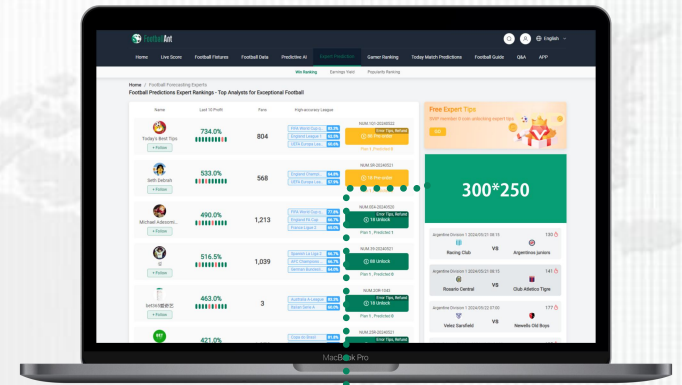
FootballAnt

English

Home Live Score Football Fixtures Football Data Predictive AI Expert Prediction Gamer Ranking Today Match Predictions Football Guide Q&A APP

Win Ranking Earnings Yield Popularity Ranking

Home / Football Forecasting Experts

Football Predictions Expert Rankings - Top Analysts for Exceptional Football

| Name | Last 10 Profit | Fans | High-accuracy Leagues | |
|---|---|---|---|---|
| Today's Best Tips + Follow | 734.0% | 804 | FIFA World Cup q... England League ... UEFA Europa Lea... | NUM:101-20240521 Error Tips, Refund 10 Unlock Plan 1, Predicted 0 |
| Seth Debrah + Follow | 533.0% | 568 | England Champi... England FA Cup | NUM:59-20240521 10 Unlock |
| Michael Adesomi... + Follow | 490.0% | 1,213 | FIFA World Cup q... England FA Cup Poland Liga 1 | NUM:004-20240521 Error Tips, Refund 10 Unlock Plan 1, Predicted 0 |
| + Follow | 516.5% | 1,039 | Spanish La Liga 2 AFC Champions ... German Bundesli... | NUM:39-20240521 08 Unlock Plan 1, Predicted 0 |
| Seth... + Follow | 463.0% | 3 | Australia A-League Danish Serie A | NUM:209-1040 Error Tips, Refund 10 Unlock Plan 1, Predicted 0 |
| | 421.0% | | | NUM:209-20240521 |

Free Expert Tips
VIP member to free unlocking expert tips
GO

300*250

Argentine Division 1 2024/05/21 08:15 130
Racing Club VS Argentinos juniors

Argentine Division 1 2024/05/21 08:15 136
Rosario Central VS Club Atletico Tigre

Argentine Division 1 2024/05/21 07:02 177
Velez Sarsfield VS Newells Old Boys

MacBook Pro